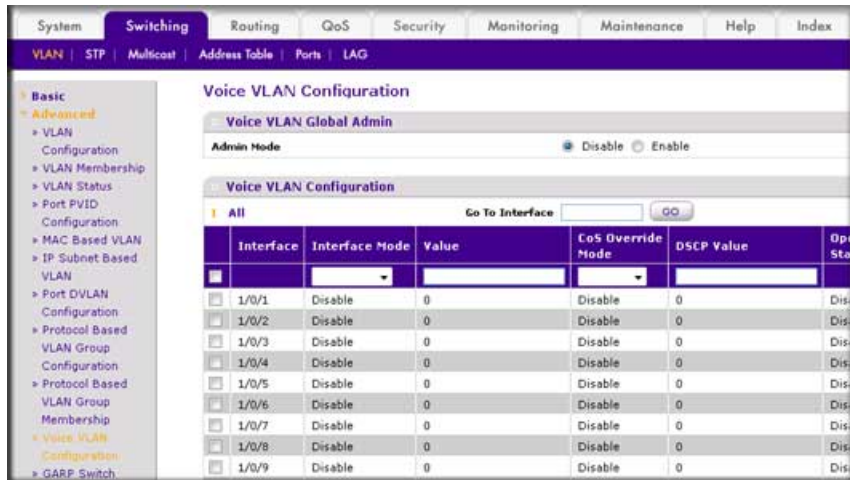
System | Switching | Routing | QoS | Security | Monitoring | Maintenance | Help | Index

VLAN | STP | Multicast | Address Table | Ports | LAG

Basic
Advanced
» VLAN Configuration
» VLAN Membership
» VLAN Status
» Port PVID Configuration
» MAC Based VLAN
» IP Subnet Based VLAN
» Port DVLAN Configuration
» Protocol Based VLAN Group Configuration
» Protocol Based VLAN Group Membership
» Voice VLAN Configuration
» GARP Switch

Voice VLAN Configuration

Voice VLAN Global Admin

Admin Mode Disable Enable

Voice VLAN Configuration

1 All Go To Interface GO

| | Interface | Interface Mode | Value | CoS Override Mode | DSCP Value | Op Sta |
|---|---|---|---|---|---|---|
| | | | | | | |
| | 1/0/1 | Disable | 0 | Disable | 0 | Dis |
| | 1/0/2 | Disable | 0 | Disable | 0 | Dis |
| | 1/0/3 | Disable | 0 | Disable | 0 | Dis |
| | 1/0/4 | Disable | 0 | Disable | 0 | Dis |
| | 1/0/5 | Disable | 0 | Disable | 0 | Dis |
| | 1/0/6 | Disable | 0 | Disable | 0 | Dis |
| | 1/0/7 | Disable | 0 | Disable | 0 | Dis |
| | 1/0/8 | Disable | 0 | Disable | 0 | Dis |
| | 1/0/9 | Disable | 0 | Disable | 0 | Dis |